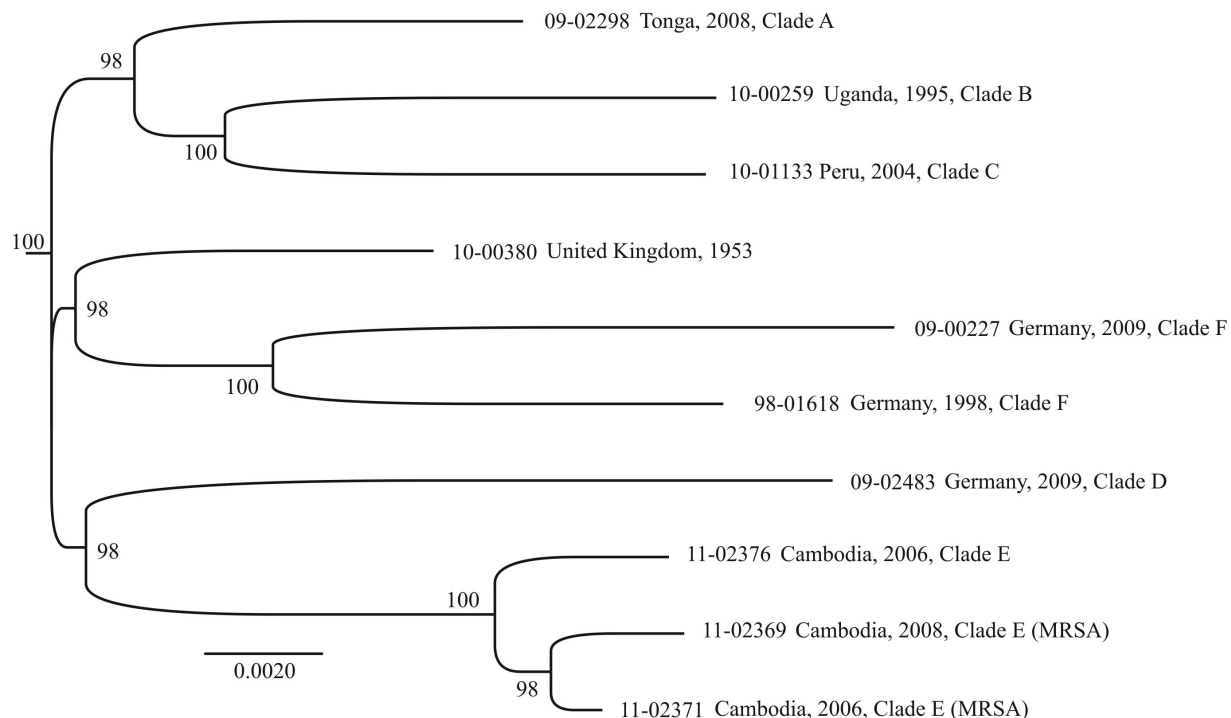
09-02298 Tonga, 2008, Clade A
98
10-00259 Uganda, 1995, Clade B
100
10-01133 Peru, 2004, Clade C
100
10-00380 United Kingdom, 1953
98
09-00227 Germany, 2009, Clade F
100
98-01618 Germany, 1998, Clade F
09-02483 Germany, 2009, Clade D
98
11-02376 Cambodia, 2006, Clade E
100
11-02369 Cambodia, 2008, Clade E (MRSA)
0.0020
98
11-02371 Cambodia, 2006, Clade E (MRSA)